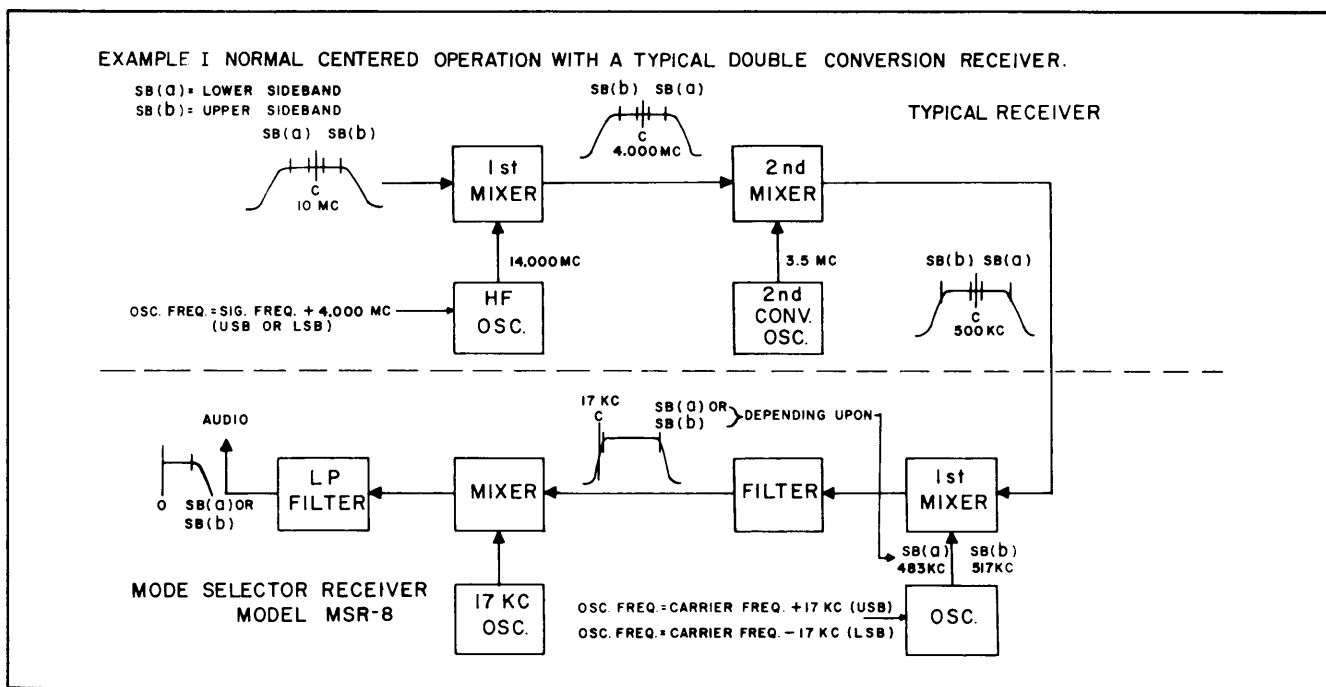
EXAMPLE I NORMAL CENTERED OPERATION WITH A TYPICAL DOUBLE CONVERSION RECEIVER.

SB(a) = LOWER SIDEBAND
SB(b) = UPPER SIDEBAND

TYPICAL RECEIVER

SB(a) SB(b)
C
10 MC

1st MIXER

SB(b) SB(a)
C
4.000 MC

2nd MIXER

14.000 MC

3.5 MC

OSC. FREQ. = SIG. FREQ. + 4.000 MC (USB OR LSB)

HF OSC.

2nd CONV. OSC.

SB(b) SB(a)
C
500 KC

AUDIO

0 SB(a) OR SB(b)

LP FILTER

MIXER

17 KC
C

SB(a) OR SB(b) } DEPENDING UPON

FILTER

1st MIXER

SB(a) 483 KC

SB(b) 517 KC

MODE SELECTOR RECEIVER
MODEL MSR-8

17 KC OSC.

OSC. FREQ. = CARRIER FREQ. + 17 KC (USB)
OSC. FREQ. = CARRIER FREQ. − 17 KC (LSB)

OSC.